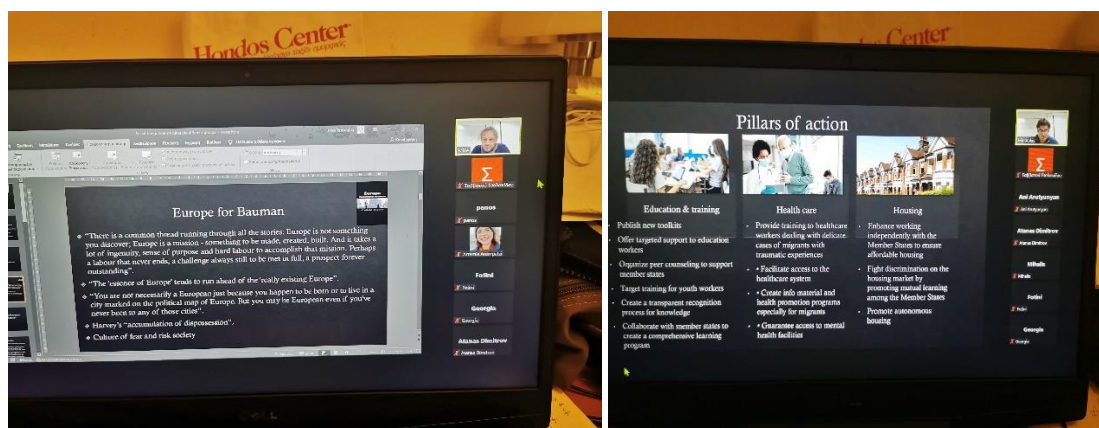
Hondos Center

Europe for Bauman

"There is a common thread running through all the stories: Europe is not something you discover; Europe is a mission - something to be made, created, built. And it takes a lot of ingenuity, sense of purpose and hard labour to accomplish that mission. Perhaps a labour that never ends, a challenge always still to be met in full, a prospect forever outstanding".

"The 'essence of Europe' tends to run ahead of the 'really existing Europe'".

"You are not necessarily a European just because you happen to be born or to live in a city marked on the political map of Europe. But you may be European even if you've never been to any of those cities".

Harvey's "accumulation of dispossession".

Culture of fear and risk society

Σ

panos

Fotini

Georgia

Atanas Dimitrov

Center

Pillars of action

Education & training

Publish new toolkits

Offer targeted support to education workers

Organize peer counseling to support member states

Target training for youth workers

Create a transparent recognition process for knowledge

Collaborate with member states to create a comprehensive learning program

Health care

Provide training to healthcare workers dealing with delicate cases of migrants with traumatic experiences

• Facilitate access to the healthcare system

• Create info material and health promotion programs especially for migrants

• Guarantee access to mental health facilities

Housing

Enhance working independently with the Member States to ensure affordable housing

Fight discrimination on the housing market by promoting mutual learning among the Member States

Promote autonomous housing

Σ

Ani Arutyunyan

Atanas Dimitrov

Mihalis

Fotini

Georgia